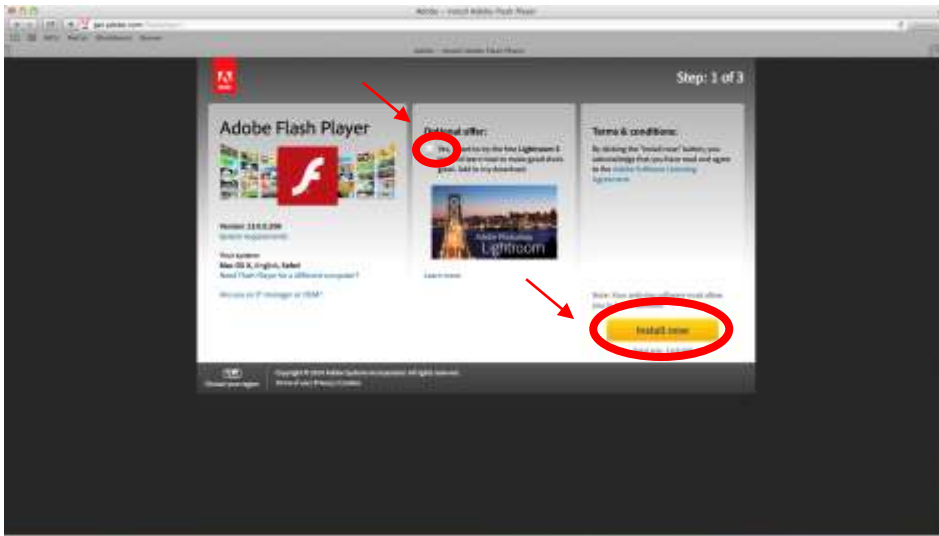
Adobe - Install Adobe Flash Player

get.adobe.com

Adobe - Install Adobe Flash Player

Adobe

Step: 1 of 3

Adobe Flash Player

Version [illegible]
System requirements

Your system:
Mac OS X, English, Safari
Need Flash Player for a different computer?

Are you an IT manager or OEM?

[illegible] offer:

Yes, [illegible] the free Lightroom 5 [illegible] Add to my download.

Adobe Photoshop Lightroom

Learn more

Terms & conditions:

By clicking the "Install now" button, you acknowledge that you have read and agree to the Adobe Software Licensing Agreement.

Note: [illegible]

Install now

Choose your region

Copyright © 2014 Adobe Systems Incorporated. All rights reserved.
Terms of use | Privacy | Cookies